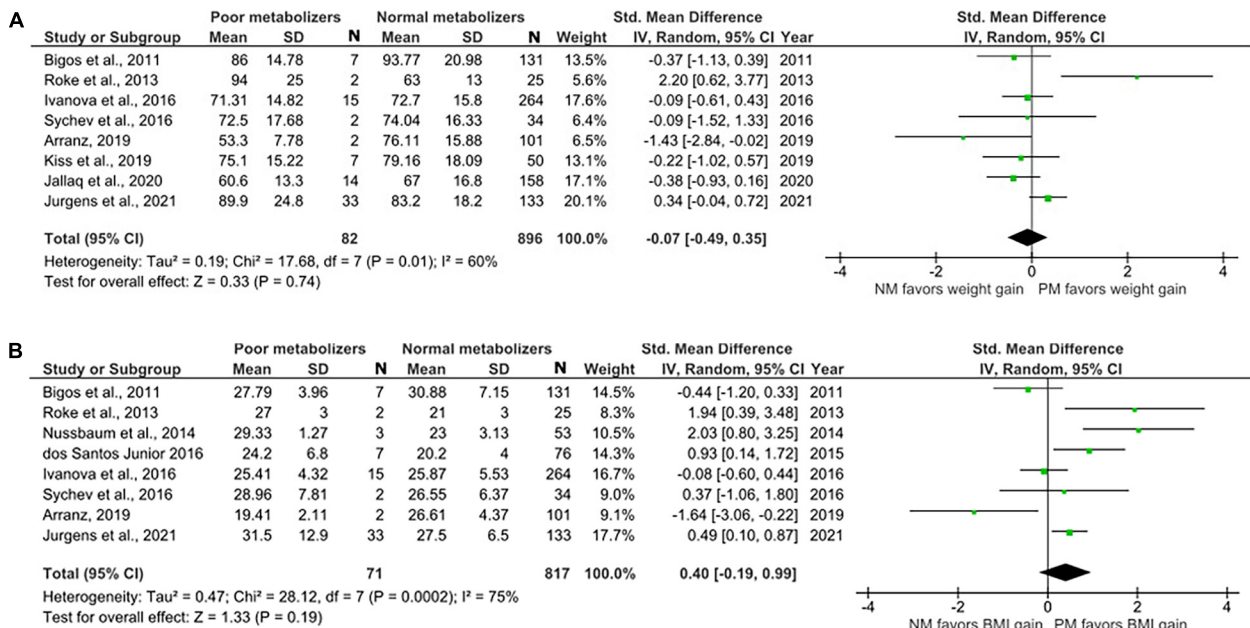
A

| Study or Subgroup | Poor metabolizers Mean | SD | N | Normal metabolizers Mean | SD | N | Weight | Std. Mean Difference IV, Random, 95% CI | Year |
|---|---|---|---|---|---|---|---|---|---|
| Bigos et al., 2011 | 86 | 14.78 | 7 | 93.77 | 20.98 | 131 | 13.5% | -0.37 [-1.13, 0.39] | 2011 |
| Roke et al., 2013 | 94 | 25 | 2 | 63 | 13 | 25 | 5.6% | 2.20 [0.62, 3.77] | 2013 |
| Ivanova et al., 2016 | 71.31 | 14.82 | 15 | 72.7 | 15.8 | 264 | 17.6% | -0.09 [-0.61, 0.43] | 2016 |
| Sychev et al., 2016 | 72.5 | 17.68 | 2 | 74.04 | 16.33 | 34 | 6.4% | -0.09 [-1.52, 1.33] | 2016 |
| Arranz, 2019 | 53.3 | 7.78 | 2 | 76.11 | 15.88 | 101 | 6.5% | -1.43 [-2.84, -0.02] | 2019 |
| Kiss et al., 2019 | 75.1 | 15.22 | 7 | 79.16 | 18.09 | 50 | 13.1% | -0.22 [-1.02, 0.57] | 2019 |
| Jallaq et al., 2020 | 60.6 | 13.3 | 14 | 67 | 16.8 | 158 | 17.1% | -0.38 [-0.93, 0.16] | 2020 |
| Jurgens et al., 2021 | 89.9 | 24.8 | 33 | 83.2 | 18.2 | 133 | 20.1% | 0.34 [-0.04, 0.72] | 2021 |
| Total (95% CI) | | | 82 | | | 896 | 100.0% | -0.07 [-0.49, 0.35] | |

Heterogeneity: Tau² = 0.19; Chi² = 17.68, df = 7 (P = 0.01); I² = 60%
Test for overall effect: Z = 0.33 (P = 0.74)

Std. Mean Difference
IV, Random, 95% CI
-4 -2 0 2 4
NM favors weight gain PM favors weight gain

B

| Study or Subgroup | Poor metabolizers Mean | SD | N | Normal metabolizers Mean | SD | N | Weight | Std. Mean Difference IV, Random, 95% CI | Year |
|---|---|---|---|---|---|---|---|---|---|
| Bigos et al., 2011 | 27.79 | 3.96 | 7 | 30.88 | 7.15 | 131 | 14.5% | -0.44 [-1.20, 0.33] | 2011 |
| Roke et al., 2013 | 27 | 3 | 2 | 21 | 3 | 25 | 8.3% | 1.94 [0.39, 3.48] | 2013 |
| Nussbaum et al., 2014 | 29.33 | 1.27 | 3 | 23 | 3.13 | 53 | 10.5% | 2.03 [0.80, 3.25] | 2014 |
| dos Santos Junior 2016 | 24.2 | 6.8 | 7 | 20.2 | 4 | 76 | 14.3% | 0.93 [0.14, 1.72] | 2015 |
| Ivanova et al., 2016 | 25.41 | 4.32 | 15 | 25.87 | 5.53 | 264 | 16.7% | -0.08 [-0.60, 0.44] | 2016 |
| Sychev et al., 2016 | 28.96 | 7.81 | 2 | 26.55 | 6.37 | 34 | 9.0% | 0.37 [-1.06, 1.80] | 2016 |
| Arranz, 2019 | 19.41 | 2.11 | 2 | 26.61 | 4.37 | 101 | 9.1% | -1.64 [-3.06, -0.22] | 2019 |
| Jurgens et al., 2021 | 31.5 | 12.9 | 33 | 27.5 | 6.5 | 133 | 17.7% | 0.49 [0.10, 0.87] | 2021 |
| Total (95% CI) | | | 71 | | | 817 | 100.0% | 0.40 [-0.19, 0.99] | |

Heterogeneity: Tau² = 0.47; Chi² = 28.12, df = 7 (P = 0.0002); I² = 75%
Test for overall effect: Z = 1.33 (P = 0.19)

Std. Mean Difference
IV, Random, 95% CI
-4 -2 0 2 4
NM favors BMI gain PM favors BMI gain